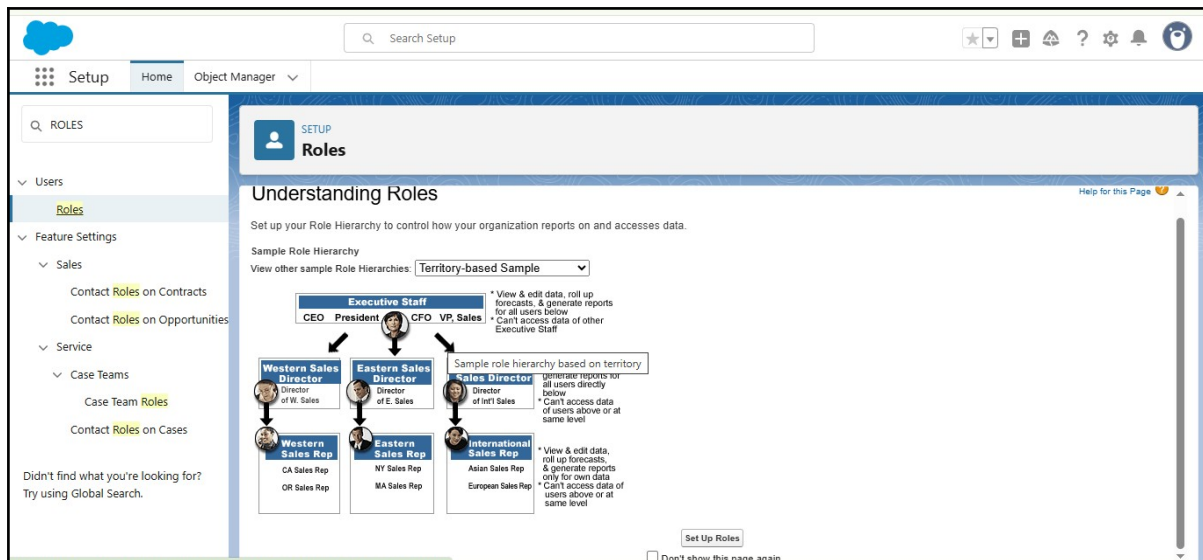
Search Setup

Setup Home Object Manager

ROLES

Users
Roles
Feature Settings
Sales
Contact Roles on Contracts
Contact Roles on Opportunities
Service
Case Teams
Case Team Roles
Contact Roles on Cases

Didn't find what you're looking for? Try using Global Search.

SETUP
Roles

Understanding Roles

Help for this Page

Set up your Role Hierarchy to control how your organization reports on and accesses data.

Sample Role Hierarchy
View other sample Role Hierarchies: Territory-based Sample

Executive Staff
CEO President CFO VP, Sales

* View & edit data, roll up forecasts, & generate reports for all users below
* Can't access data of other Executive Staff

Sample role hierarchy based on territory

Western Sales Director
Director of W. Sales

Eastern Sales Director
Director of E. Sales

Sales Director
Director of Int'l Sales

generate reports for all users directly below
* Can't access data of users above or at same level

Western Sales Rep
CA Sales Rep
OR Sales Rep

Eastern Sales Rep
NY Sales Rep
MA Sales Rep

International Sales Rep
Asian Sales Rep
European Sales Rep

* View & edit data, roll up forecasts, & generate reports only for own data
* Can't access data of users above or at same level

Set Up Roles

Don't show this page again